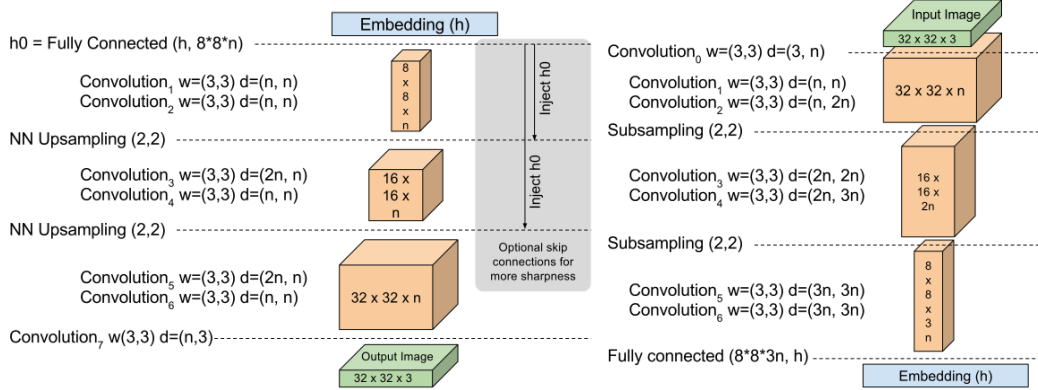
Embedding (h)

h0 = Fully Connected (h, 8*8*n)

Convolution$_1$ w=(3,3) d=(n, n)
Convolution$_2$ w=(3,3) d=(n, n)

8 x 8 x n

Inject h0

NN Upsampling (2,2)

Convolution$_3$ w=(3,3) d=(2n, n)
Convolution$_4$ w=(3,3) d=(n, n)

16 x 16 x n

Inject h0

NN Upsampling (2,2)

Optional skip connections for more sharpness

Convolution$_5$ w=(3,3) d=(2n, n)
Convolution$_6$ w=(3,3) d=(n, n)

32 x 32 x n

Convolution$_7$ w(3,3) d=(n,3)

Output Image
32 x 32 x 3

Input Image
32 x 32 x 3

Convolution$_0$ w=(3,3) d=(3, n)

Convolution$_1$ w=(3,3) d=(n, n)
Convolution$_2$ w=(3,3) d=(n, 2n)

32 x 32 x n

Subsampling (2,2)

Convolution$_3$ w=(3,3) d=(2n, 2n)
Convolution$_4$ w=(3,3) d=(2n, 3n)

16 x 16 x 2n

Subsampling (2,2)

Convolution$_5$ w=(3,3) d=(3n, 3n)
Convolution$_6$ w=(3,3) d=(3n, 3n)

8 x 8 x 3n

Fully connected (8*8*3n, h)

Embedding (h)